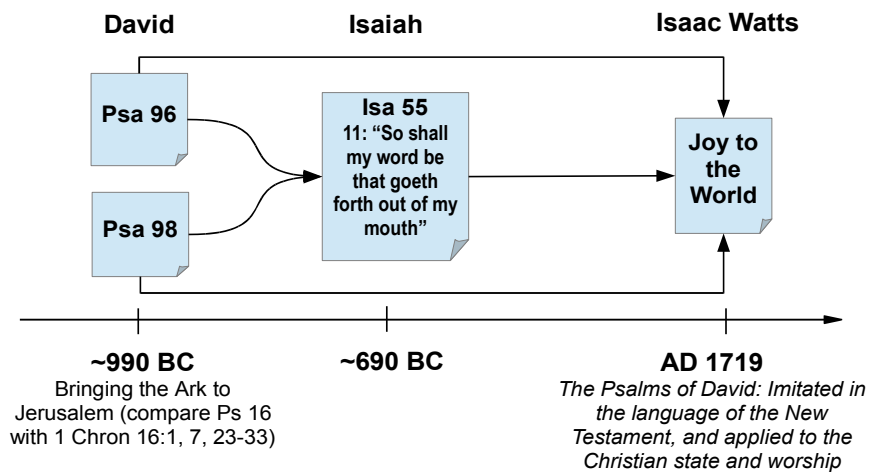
David

Isaiah

Isaac Watts

Psa 96

Psa 98

Isa 55
11: “So shall my word be that goeth forth out of my mouth”

Joy to the World

~990 BC
Bringing the Ark to Jerusalem (compare Ps 16 with 1 Chron 16:1, 7, 23-33)

~690 BC

AD 1719
*The Psalms of David: Imitated in the language of the New Testament, and applied to the Christian state and worship*